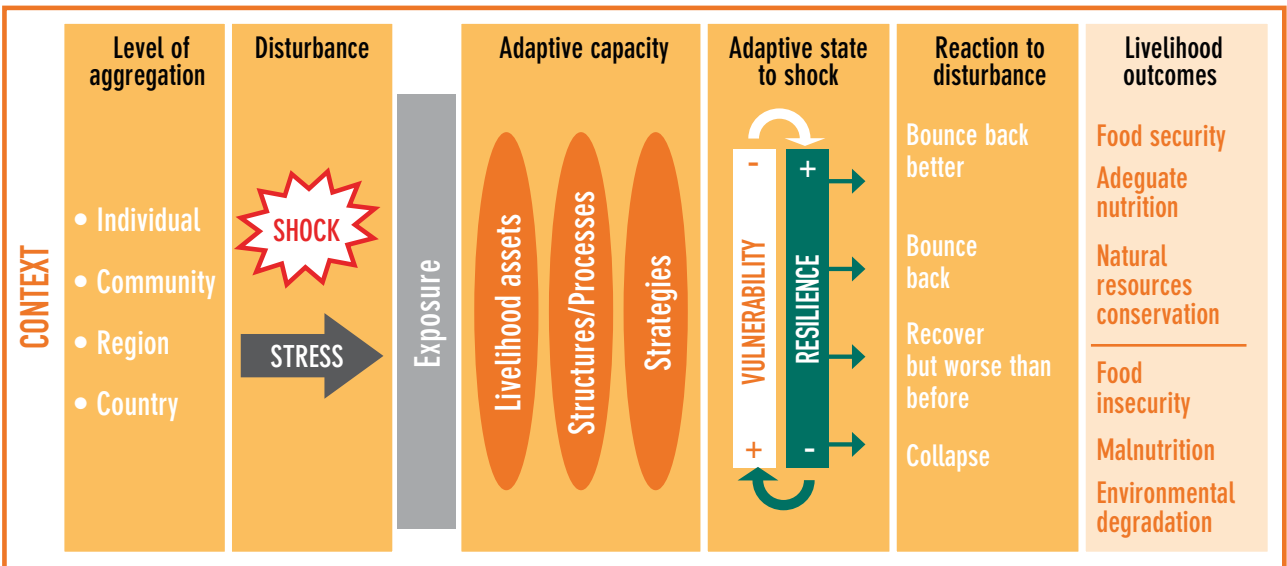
CONTEXT

Level of aggregation

• Individual
• Community
• Region
• Country

Disturbance

SHOCK

STRESS

Exposure

Adaptive capacity

Livelihood assets

Structures/Processes

Strategies

Adaptive state to shock

-
VULNERABILITY
+

+
RESILIENCE
-

Reaction to disturbance

Bounce back better

Bounce back

Recover but worse than before

Collapse

Livelihood outcomes

Food security

Adequate nutrition

Natural resources conservation

Food insecurity

Malnutrition

Environmental degradation